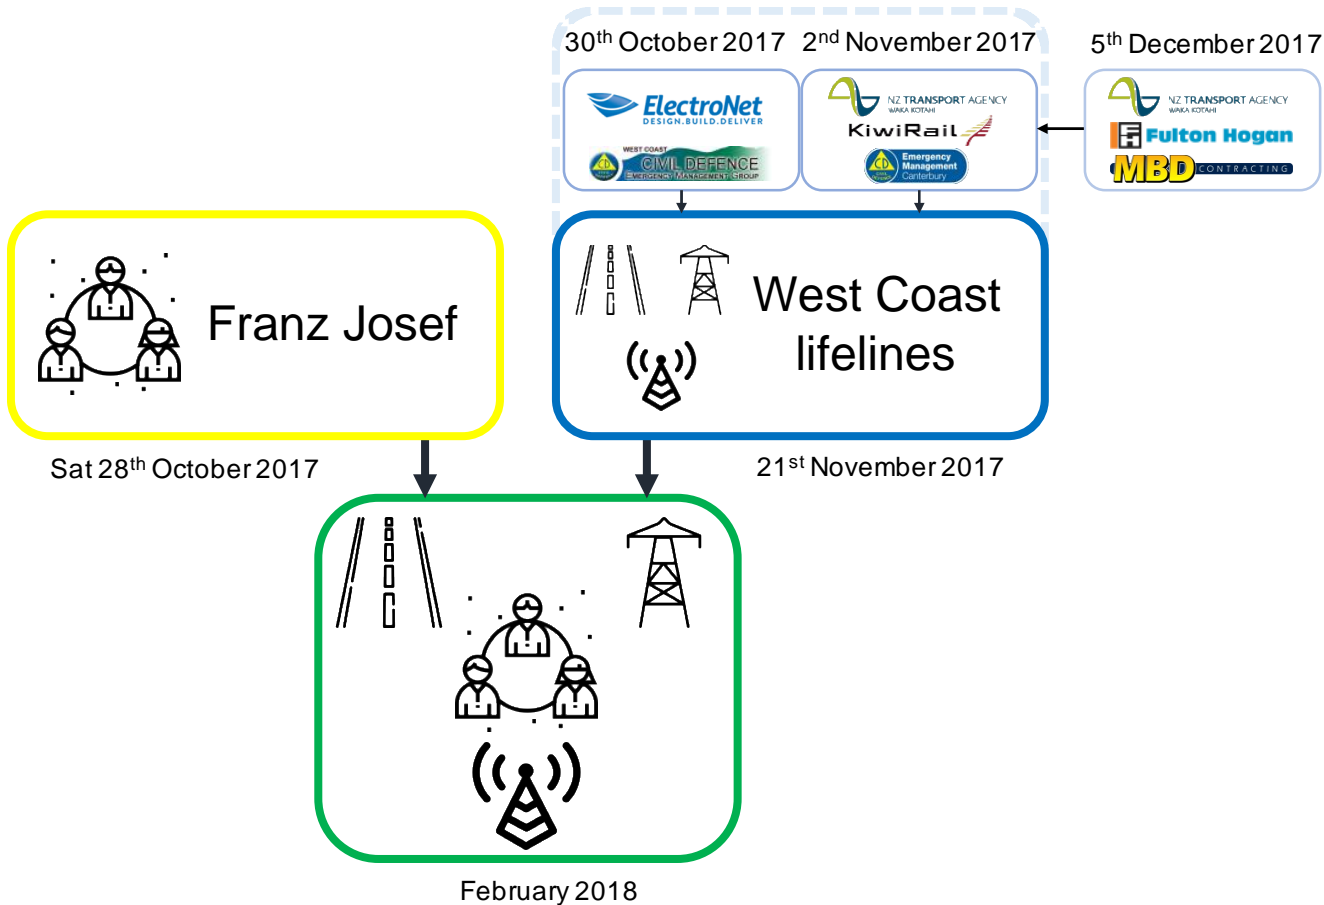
30$^{th}$ October 2017

ElectroNet
DESIGN.BUILD.DELIVER

WEST COAST
CIVIL DEFENCE
EMERGENCY MANAGEMENT GROUP

2$^{nd}$ November 2017

NZ TRANSPORT AGENCY
WAKA KOTAHI

KiwiRail

Emergency Management Canterbury

5$^{th}$ December 2017

NZ TRANSPORT AGENCY
WAKA KOTAHI

Fulton Hogan

MBD CONTRACTING

Franz Josef

Sat 28$^{th}$ October 2017

West Coast lifelines

21$^{st}$ November 2017

February 2018